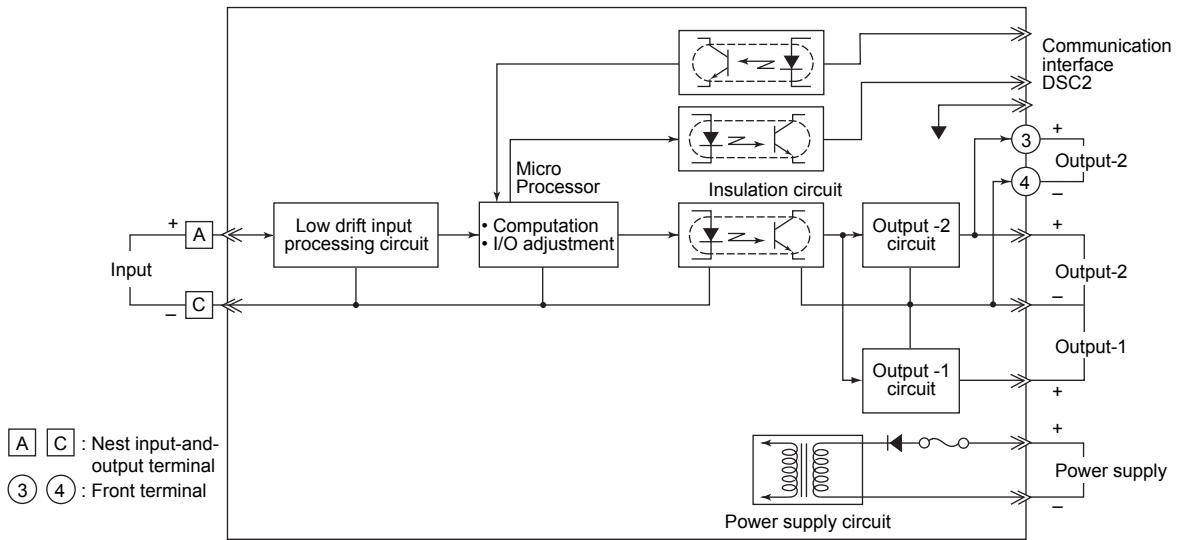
Communication interface DSC2

Micro Processor

Insulation circuit

+ A

Input

– C

Low drift input processing circuit

• Computation
• I/O adjustment

Output -2 circuit

Output -1 circuit

3 +

Output-2

4 –

+

Output-2

–

Output-1

+

+

Power supply

–

Power supply circuit

A C : Nest input-and-output terminal
3 4 : Front terminal